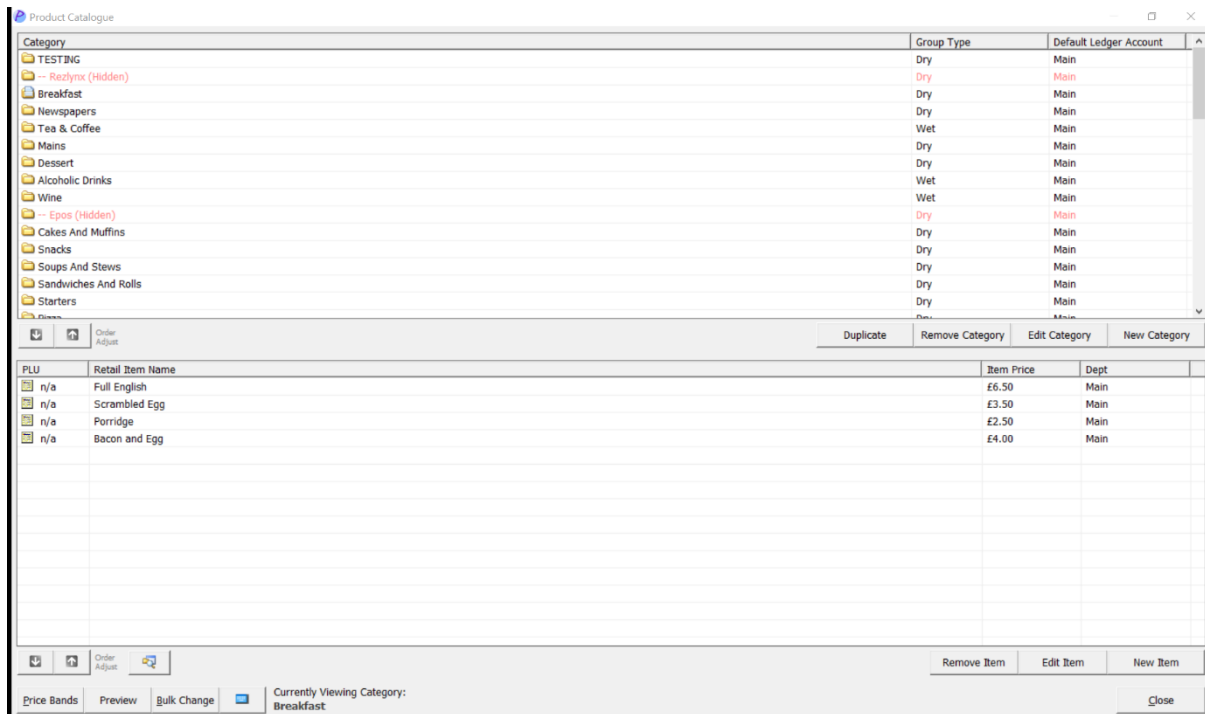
Product Catalogue

| Category | Group Type | Default Ledger Account |
|---|---|---|
| TESTING | Dry | Main |
| -- Rezlynx (Hidden) | Dry | Main |
| Breakfast | Dry | Main |
| Newspapers | Dry | Main |
| Tea & Coffee | Wet | Main |
| Mains | Dry | Main |
| Dessert | Dry | Main |
| Alcoholic Drinks | Wet | Main |
| Wine | Wet | Main |
| -- Epos (Hidden) | Dry | Main |
| Cakes And Muffins | Dry | Main |
| Snacks | Dry | Main |
| Soups And Stews | Dry | Main |
| Sandwiches And Rolls | Dry | Main |
| Starters | Dry | Main |
| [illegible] | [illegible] | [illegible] |

Order Adjust

Duplicate Remove Category Edit Category New Category

| PLU | Retail Item Name | Item Price | Dept |
|---|---|---|---|
| n/a | Full English | £6.50 | Main |
| n/a | Scrambled Egg | £3.50 | Main |
| n/a | Porridge | £2.50 | Main |
| n/a | Bacon and Egg | £4.00 | Main |

Order Adjust

Remove Item Edit Item New Item

Price Bands Preview Bulk Change

Currently Viewing Category:
Breakfast

Close